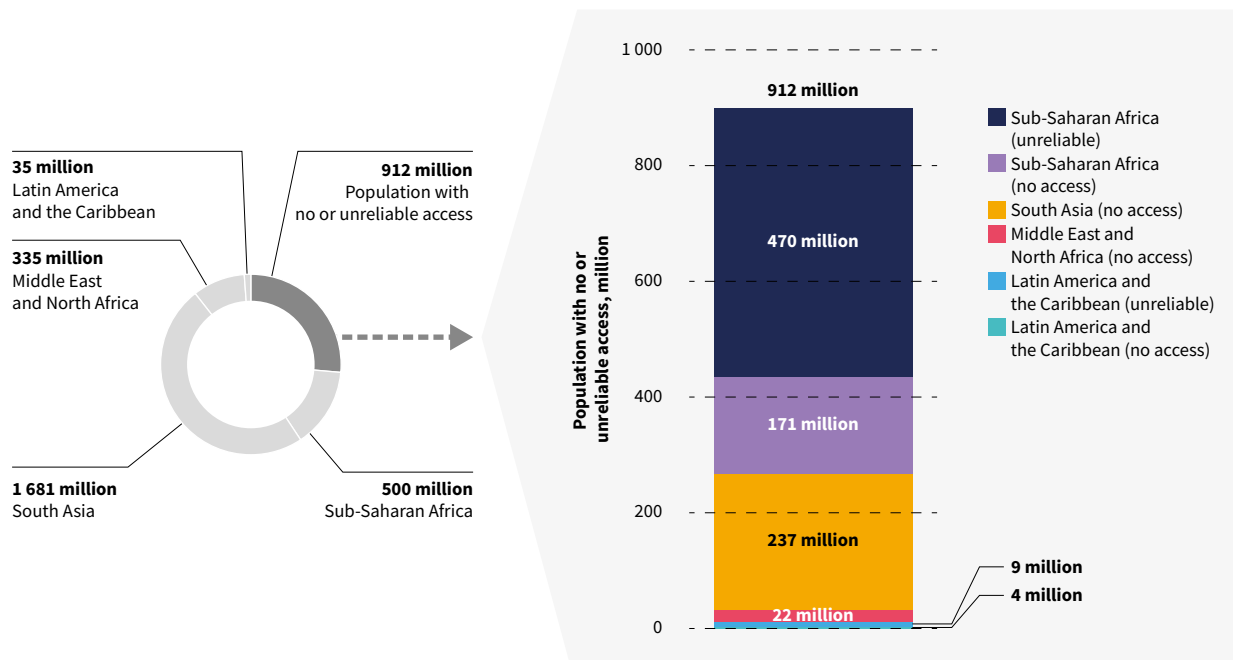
35 million
Latin America and the Caribbean

335 million
Middle East and North Africa

1 681 million
South Asia

912 million
Population with no or unreliable access

500 million
Sub-Saharan Africa

Population with no or unreliable access, million

1 000
800
600
400
200
0

912 million
470 million
171 million
237 million
22 million
9 million
4 million

Sub-Saharan Africa (unreliable)
Sub-Saharan Africa (no access)
South Asia (no access)
Middle East and North Africa (no access)
Latin America and the Caribbean (unreliable)
Latin America and the Caribbean (no access)